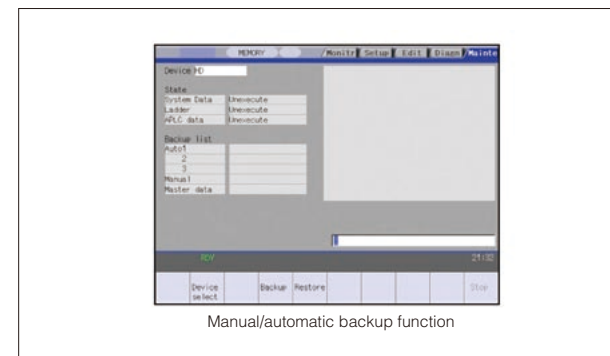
MEMORY

Monitr Setup Edit Diagn Mainte

Device HD

State

| System Data | Unexecute |
|---|---|
| Ladder | Unexecute |
| APLC data | Unexecute |

Backup list

| Auto1 | |
|---|---|
| 2 | |
| 3 | |
| Manual | |
| Master data | |

RDY

21:32

Device select

Backup

Restore

Stop

Manual/automatic backup function